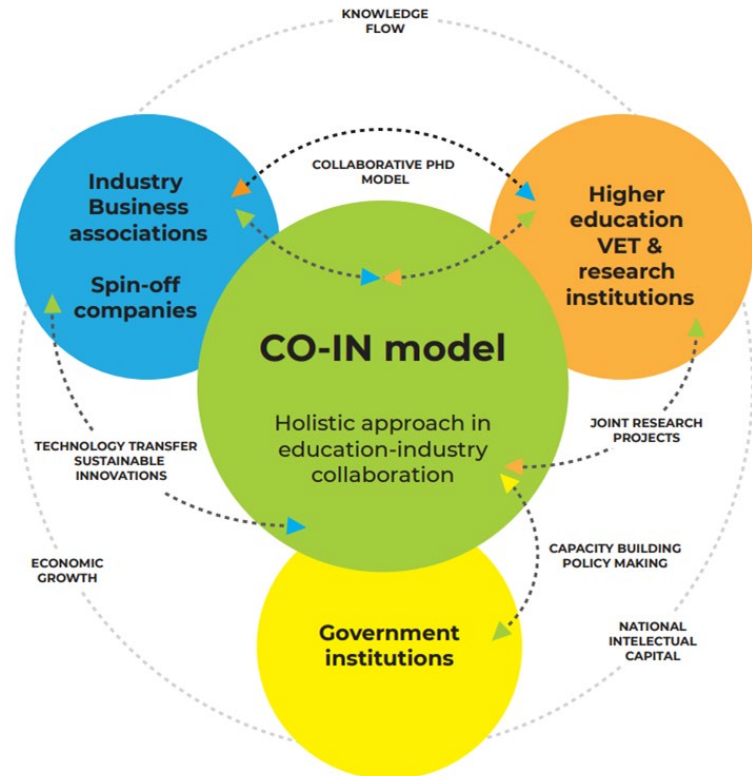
KNOWLEDGE FLOW

COLLABORATIVE PHD MODEL

Industry Business associations

Spin-off companies

Higher education VET & research institutions

CO-IN model

Holistic approach in education-industry collaboration

TECHNOLOGY TRANSFER SUSTAINABLE INNOVATIONS

JOINT RESEARCH PROJECTS

CAPACITY BUILDING POLICY MAKING

ECONOMIC GROWTH

Government institutions

NATIONAL INTELECTUAL CAPITAL